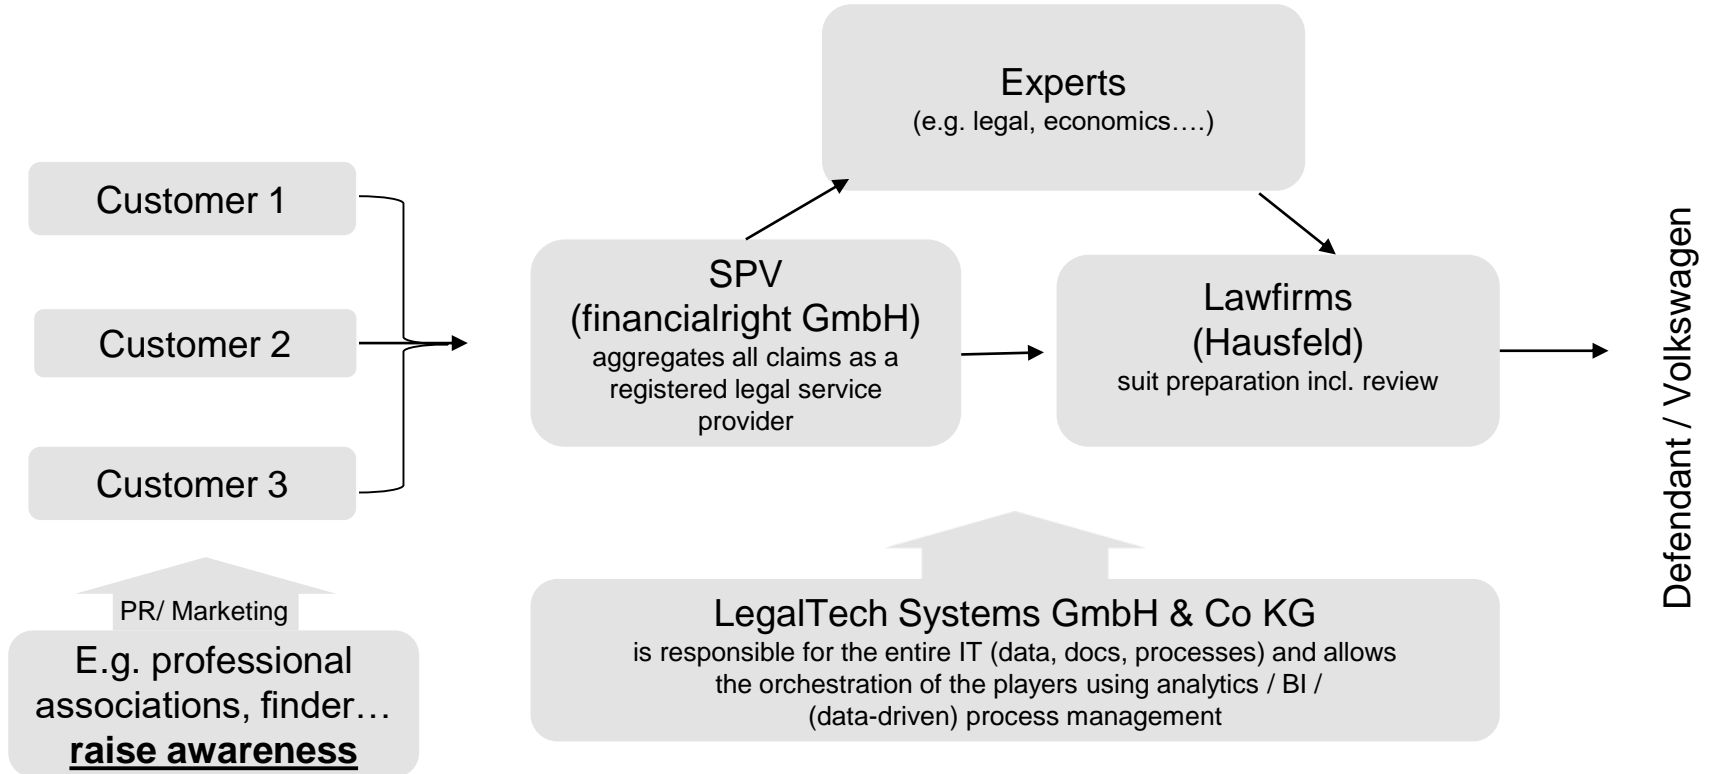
Experts
(e.g. legal, economics….)

Customer 1

Customer 2

Customer 3

SPV
(financialright GmbH)
aggregates all claims as a registered legal service provider

Lawfirms
(Hausfeld)
suit preparation incl. review

Defendant / Volkswagen

PR/ Marketing

E.g. professional associations, finder…
raise awareness

LegalTech Systems GmbH & Co KG
is responsible for the entire IT (data, docs, processes) and allows the orchestration of the players using analytics / BI / (data-driven) process management